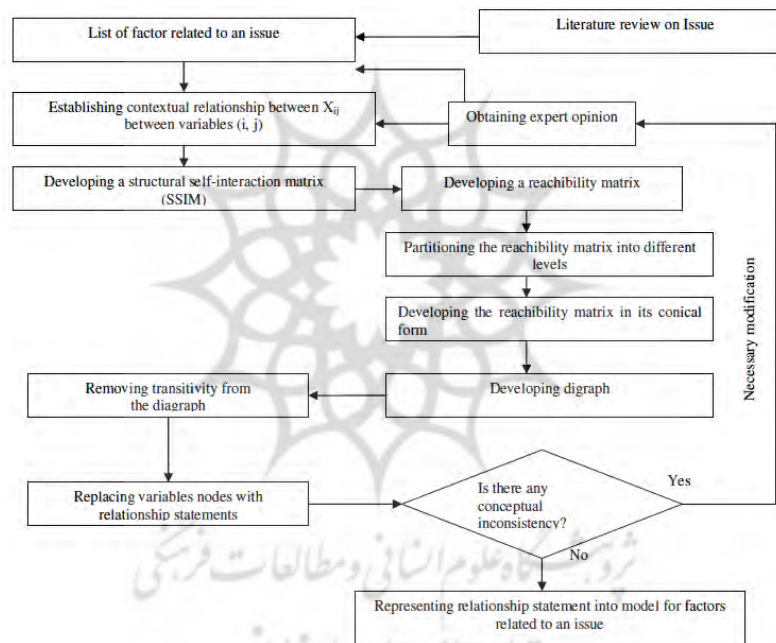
Literature review on Issue

List of factor related to an issue

Establishing contextual relationship between $X_{ij}$ between variables (i, j)

Obtaining expert opinion

Developing a structural self-interaction matrix (SSIM)

Developing a reachibility matrix

Partitioning the reachibility matrix into different levels

Developing the reachibility matrix in its conical form

Necessary modification

Removing transitivity from the diagraph

Developing digraph

Replacing variables nodes with relationship statements

Is there any conceptual inconsistency?

Yes

No

Representing relationship statement into model for factors related to an issue

پژوهشگاه علوم انسانی و مطالعات فرهنگی